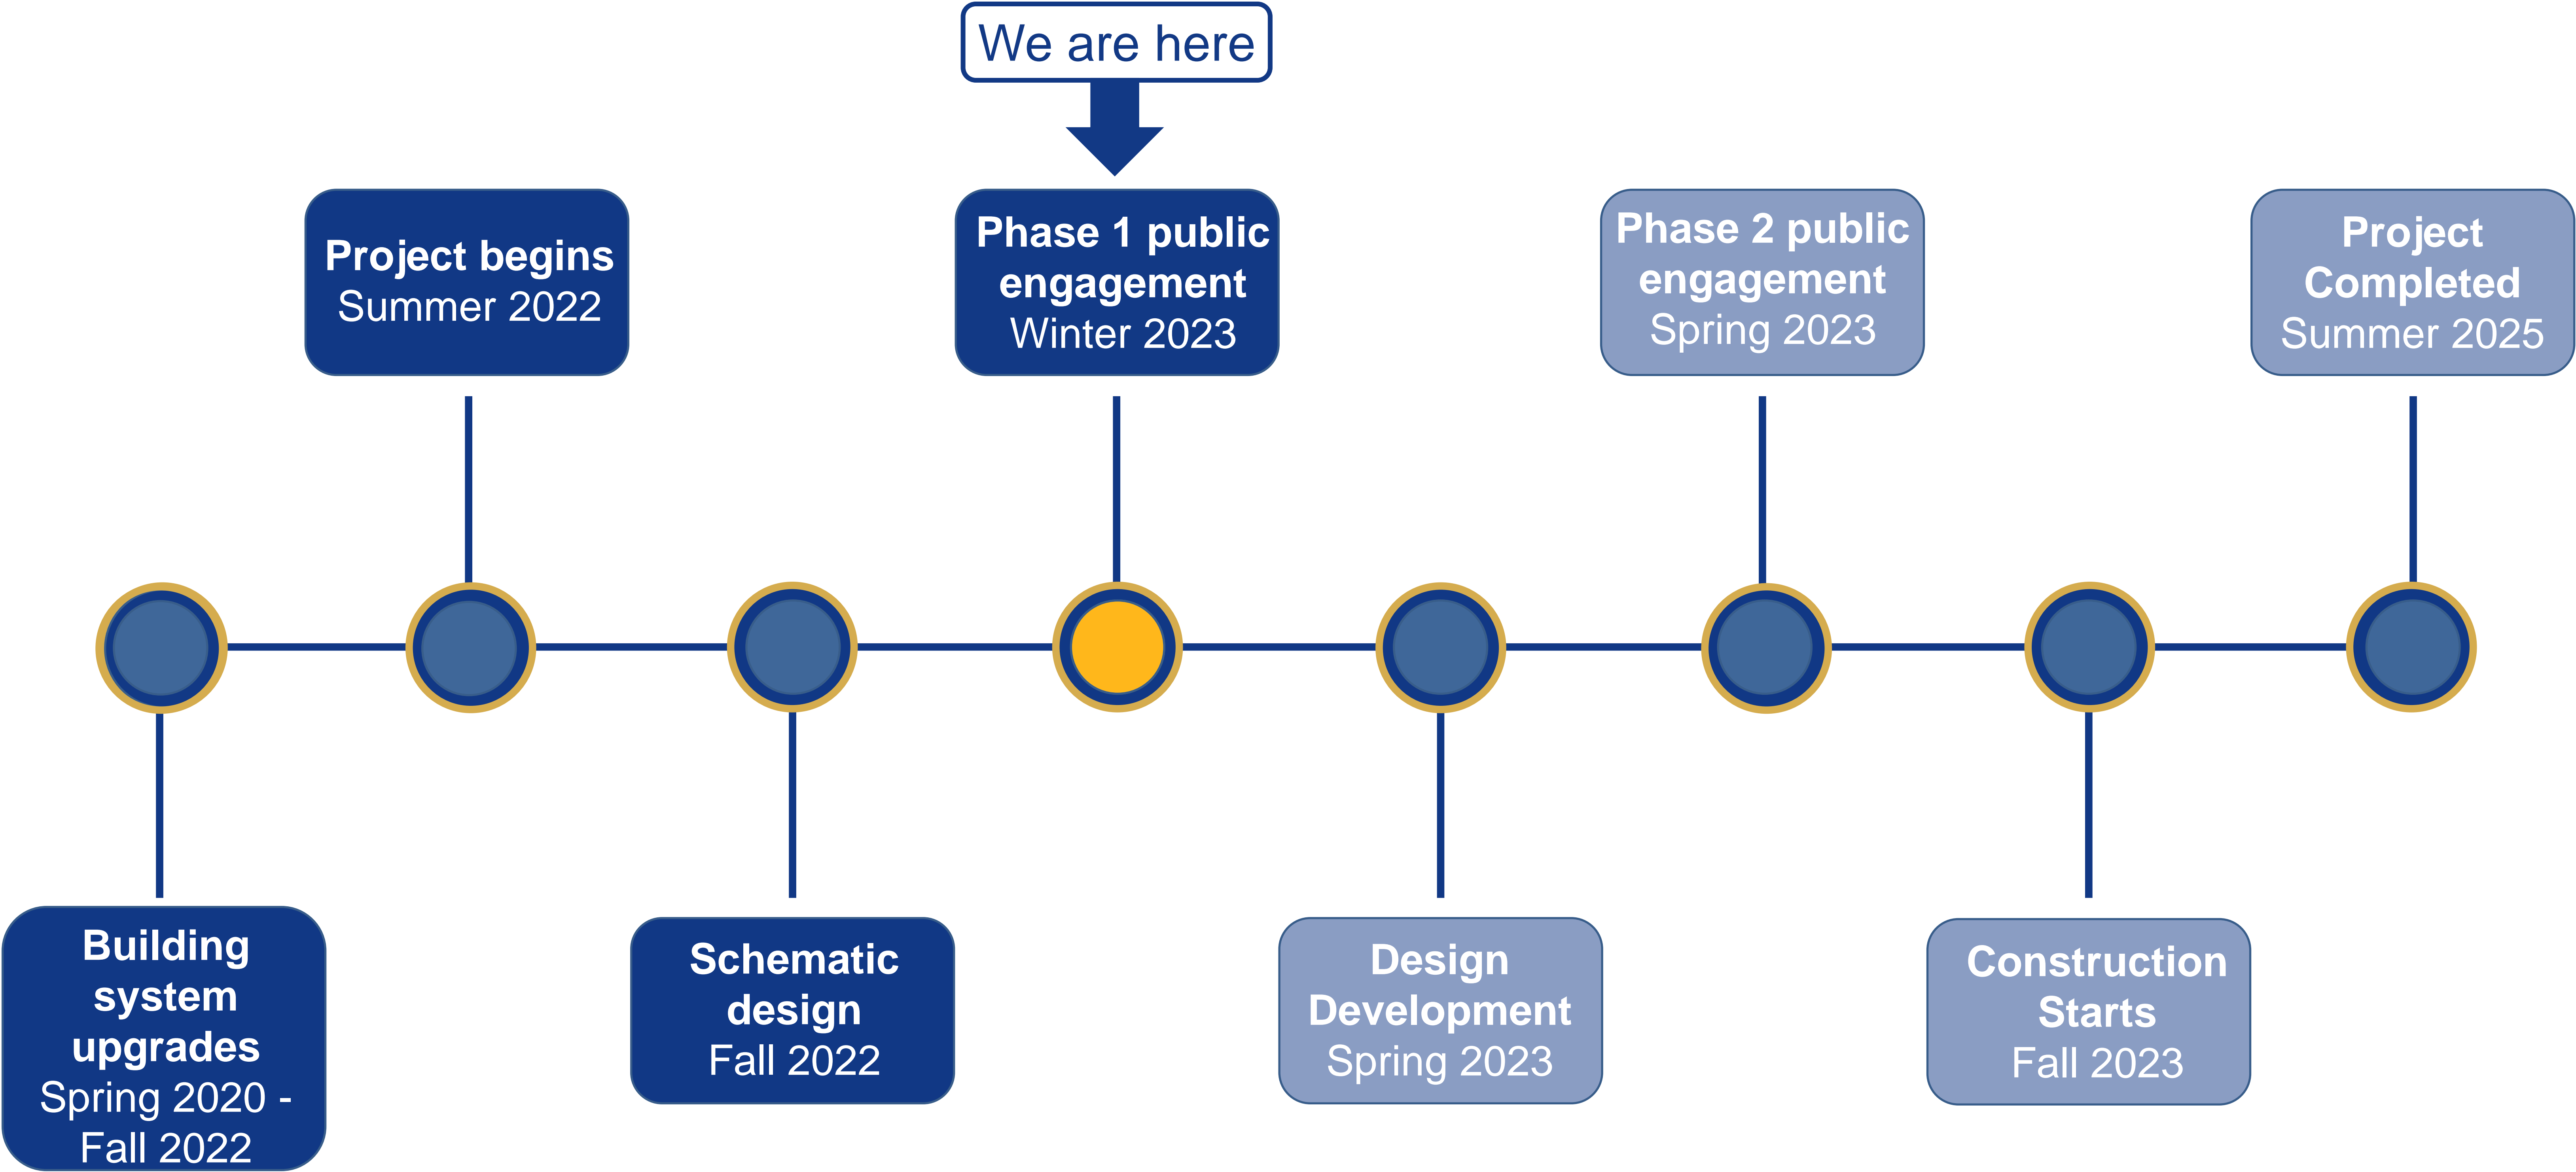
We are here

Building system upgrades
Spring 2020 - Fall 2022

Project begins
Summer 2022

Schematic design
Fall 2022

Phase 1 public engagement
Winter 2023

Design Development
Spring 2023

Phase 2 public engagement
Spring 2023

Construction Starts
Fall 2023

Project Completed
Summer 2025